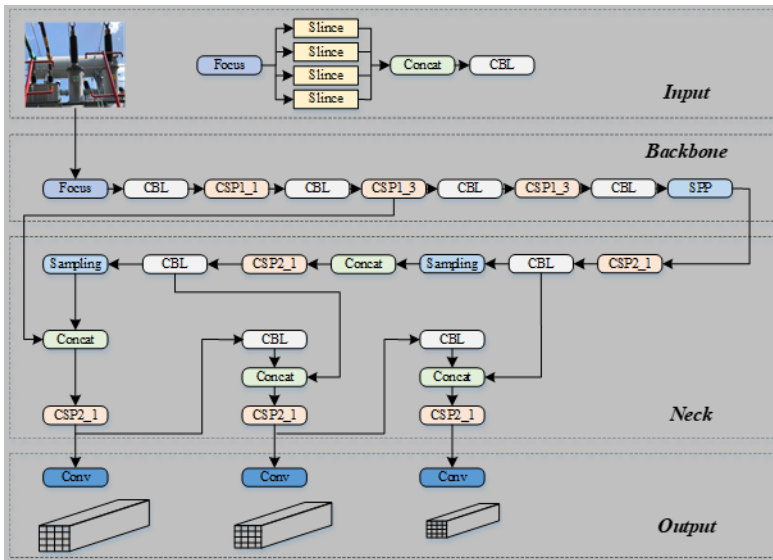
Focus

Slince

Slince

Slince

Slince

Concat

CBL

Input

Backbone

Focus

CBL

CSP1_1

CBL

CSP1_3

CBL

CSP1_3

CBL

SPP

Sampling

CBL

CSP2_1

Concat

Sampling

CBL

CSP2_1

Concat

CBL

Concat

CBL

Concat

CSP2_1

CSP2_1

CSP2_1

Neck

Conv

Conv

Conv

Output